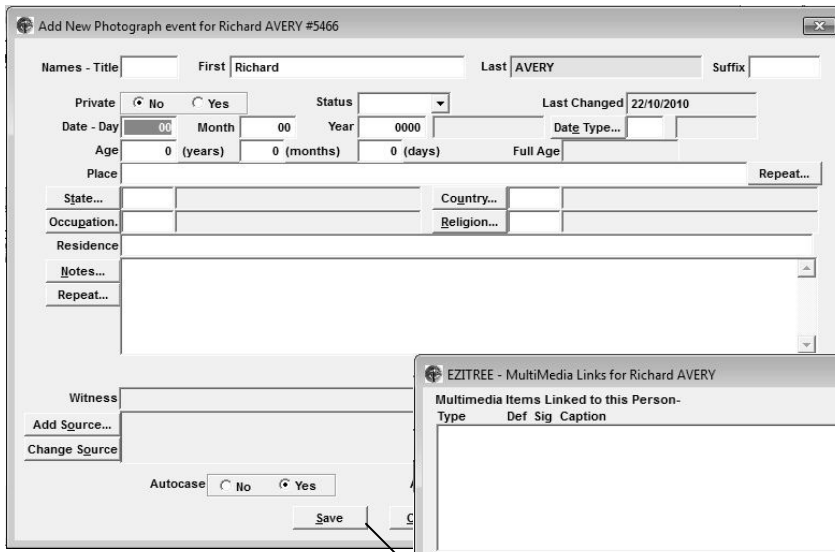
Add New Photograph event for Richard AVERY #5466

Names - Title
First Richard
Last AVERY
Suffix

Private No Yes
Status
Last Changed 22/10/2010

Date - Day 00
Month 00
Year 0000
Date Type...

Age 0 (years) 0 (months) 0 (days)
Full Age

Place
Repeat...

State...
Country...

Occupation.
Religion...

Residence

Notes...
Repeat...

Witness

Add Source...
Change Source

Autocase No Yes

Save

EZITREE - MultiMedia Links for Richard AVERY

Multimedia Items Linked to this Person-
Type Def Sig Caption